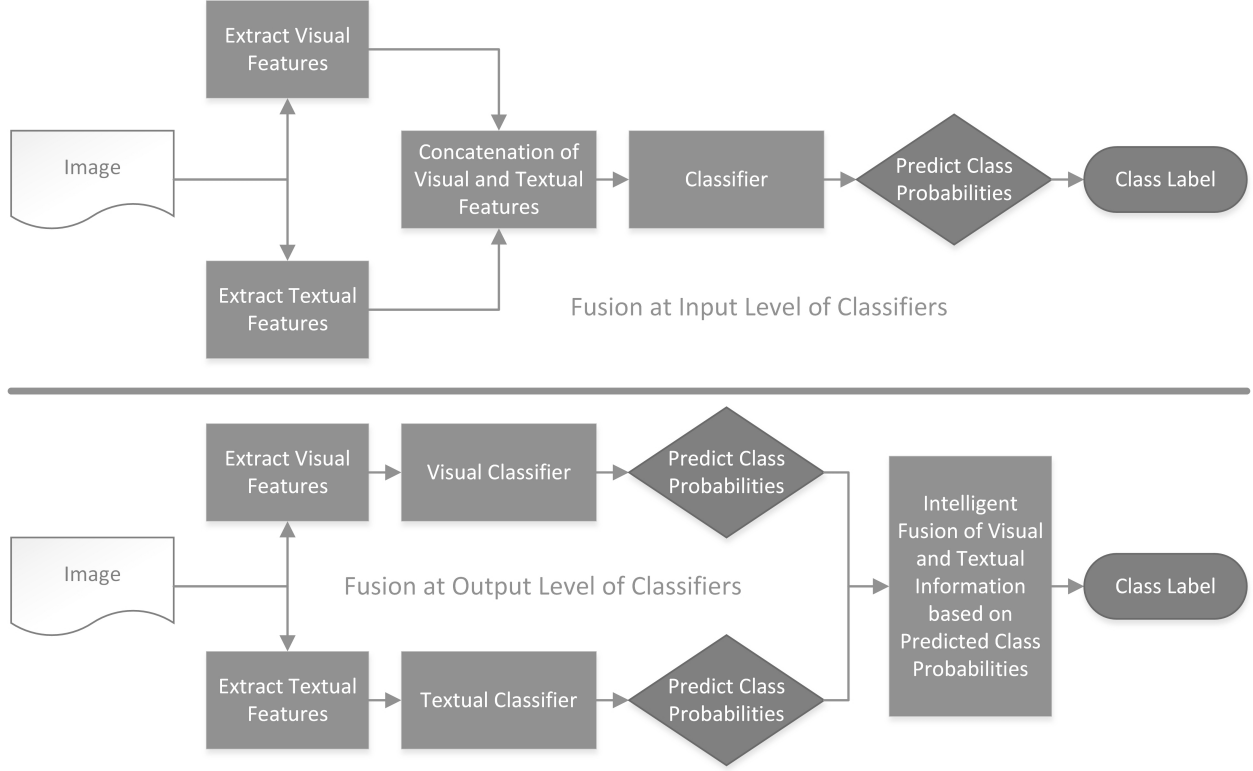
Extract Visual Features

Image

Concatenation of Visual and Textual Features

Classifier

Predict Class Probabilities

Class Label

Extract Textual Features

Fusion at Input Level of Classifiers

Extract Visual Features

Visual Classifier

Predict Class Probabilities

Intelligent Fusion of Visual and Textual Information based on Predicted Class Probabilities

Image

Fusion at Output Level of Classifiers

Class Label

Extract Textual Features

Textual Classifier

Predict Class Probabilities